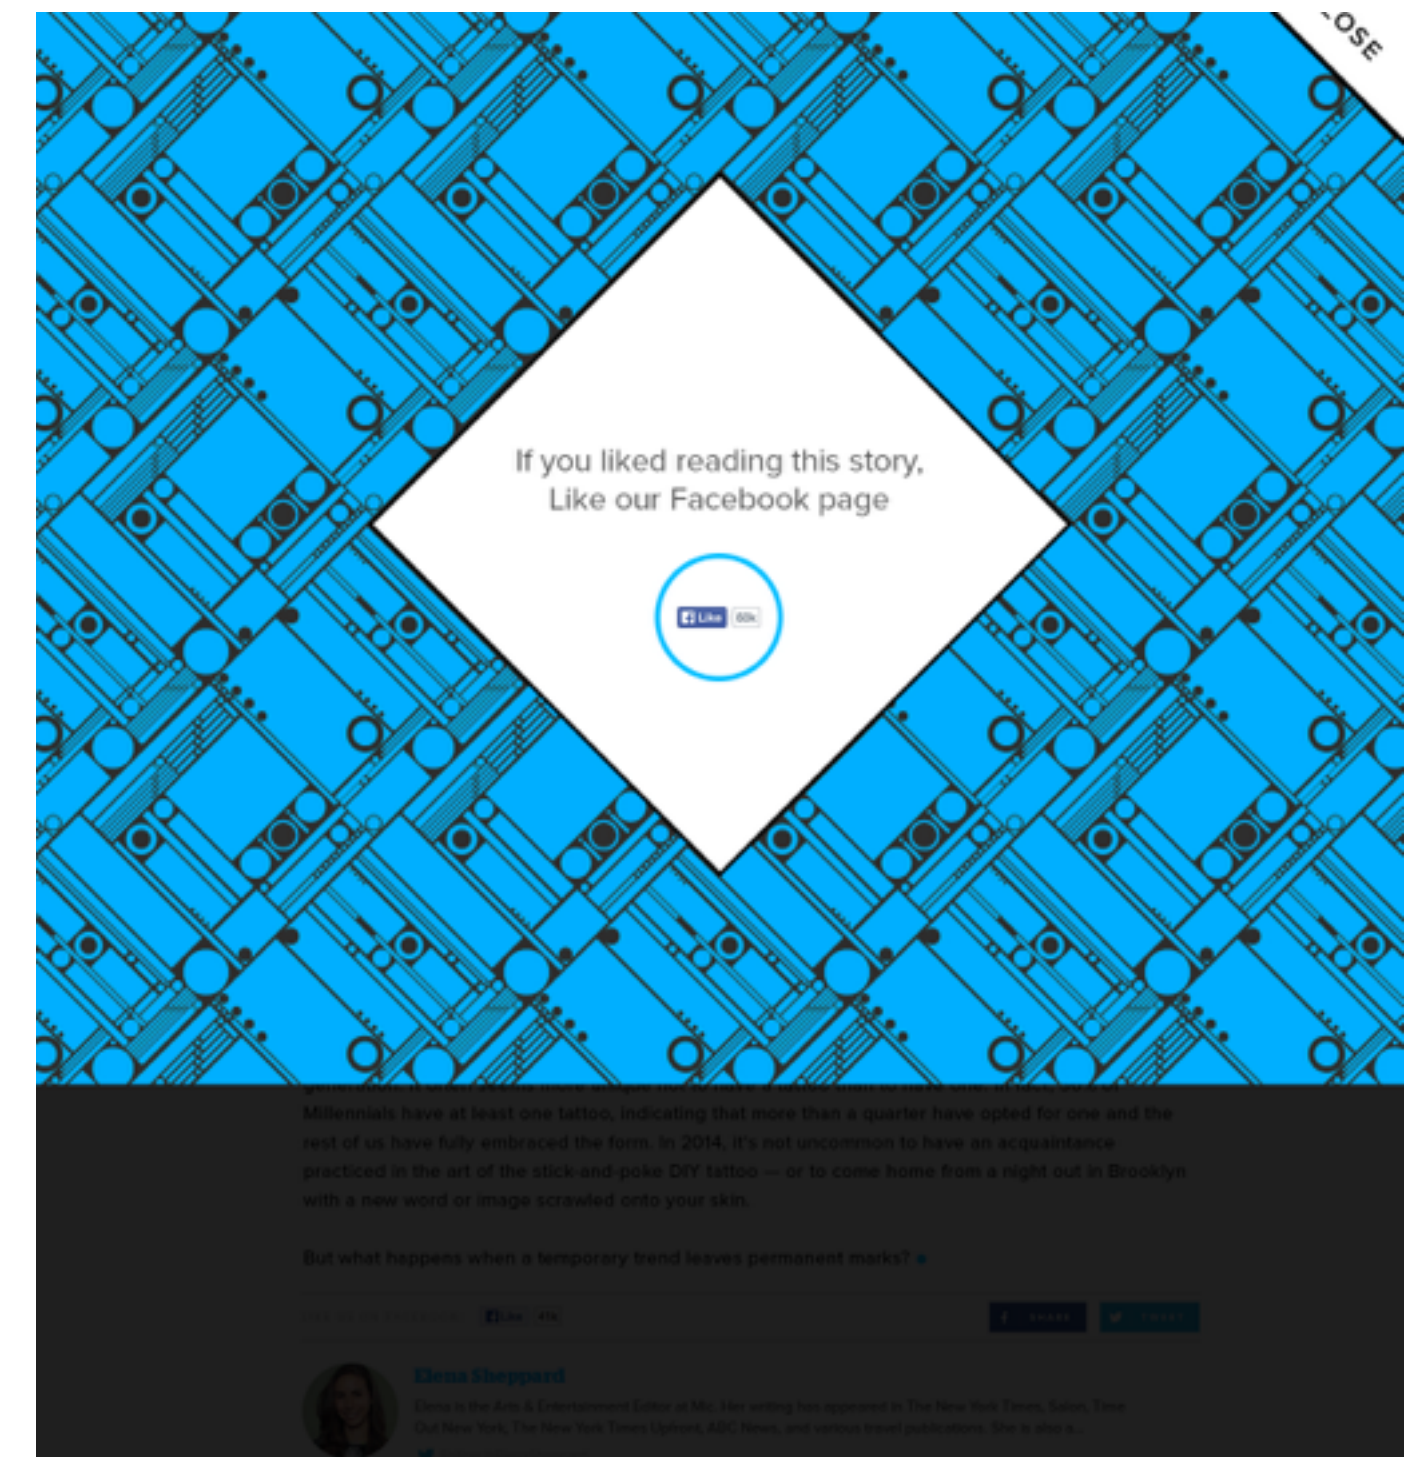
OSE

If you liked reading this story, Like our Facebook page

Like 60k

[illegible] Millennials have at least one tattoo, indicating that more than a quarter have opted for one and the rest of us have fully embraced the form. In 2014, it's not uncommon to have an acquaintance practiced in the art of the stick-and-poke DIY tattoo — or to come home from a night out in Brooklyn with a new word or image scrawled onto your skin.

But what happens when a temporary trend leaves permanent marks?

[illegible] Like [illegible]

SHARE TWEET

Elena Sheppard

Elena is the Arts & Entertainment Editor at Mic. Her writing has appeared in The New York Times, Salon, Time Out New York, The New York Times Upfront, ABC News, and various travel publications. She is also a...